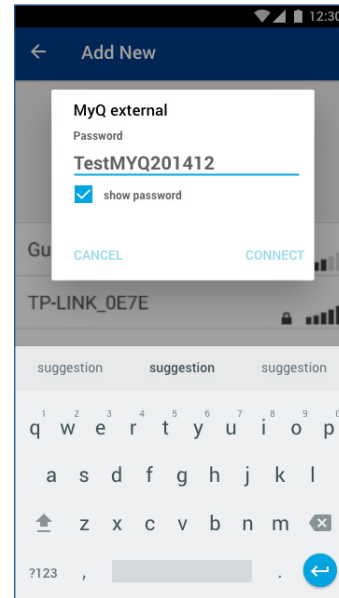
12:30

Add New

MyQ external

Password

TestMYQ201412

show password

CANCEL

CONNECT

Gu

TP-LINK_0E7E

suggestion suggestion suggestion

1 q 2 w 3 e 4 r 5 t 6 y 7 u 8 i 9 o 0 p

a s d f g h j k l

z x c v b n m

?123 , .